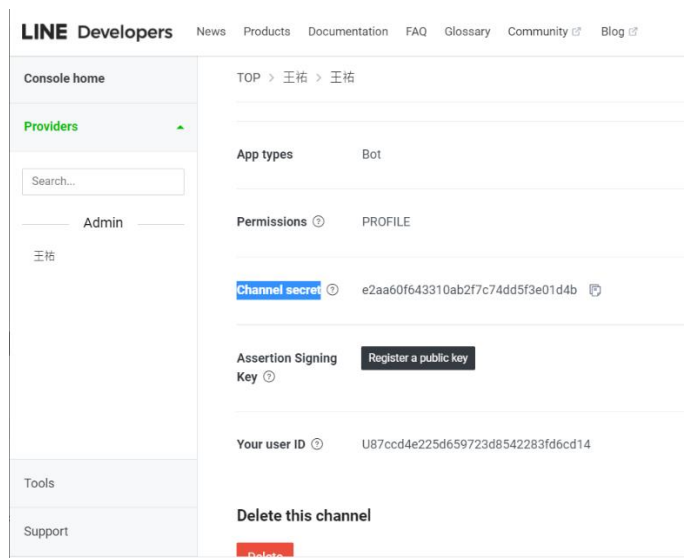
LINE Developers News Products Documentation FAQ Glossary Community Blog

Console home

Providers

Search...

Admin

王祐

Tools

Support

TOP > 王祐 > 王祐

App types Bot

Permissions PROFILE

Channel secret e2aa60f643310ab2f7c74dd5f3e01d4b

Assertion Signing Key Register a public key

Your user ID U87ccd4e225d659723d8542283fd6cd14

Delete this channel

Delete